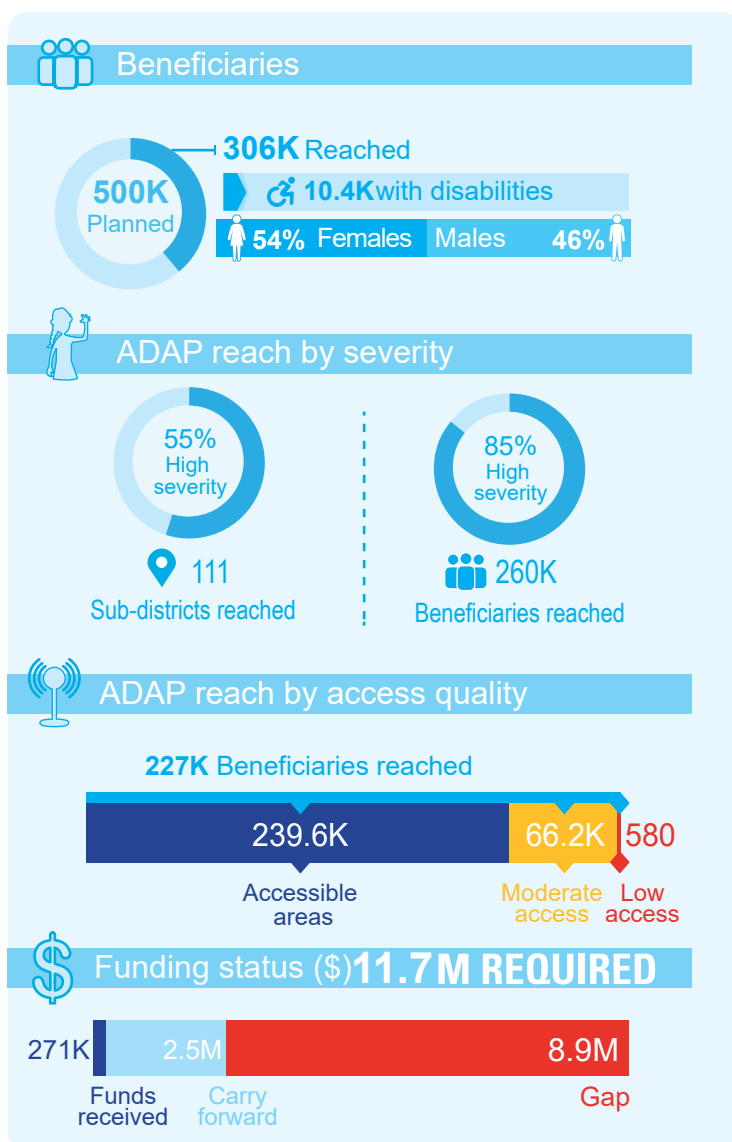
Beneficiaries

500K Planned

306K Reached

10.4K with disabilities

54% Females Males 46%

ADAP reach by severity

55% High severity

111 Sub-districts reached

85% High severity

260K Beneficiaries reached

ADAP reach by access quality

227K Beneficiaries reached

239.6K 66.2K 580

Accessible areas

Moderate access

Low access

Funding status ($) 11.7M REQUIRED

271K 2.5M 8.9M

Funds received

Carry forward

Gap